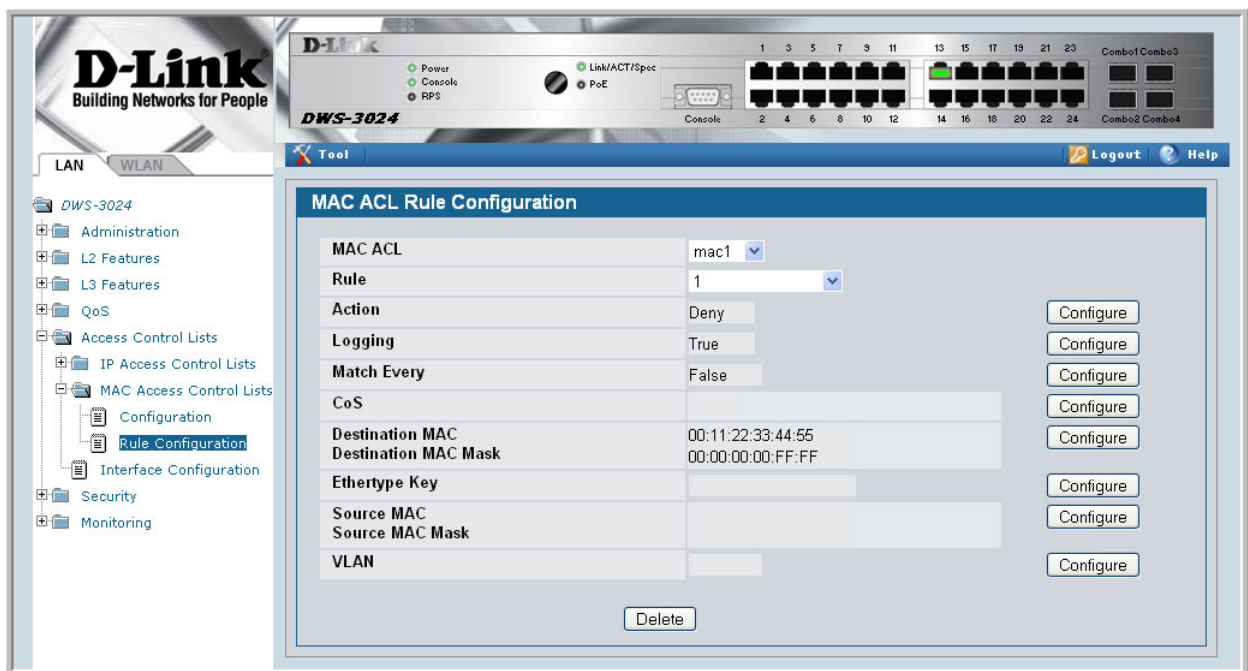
D-Link
Building Networks for People

D-Link
Power
Console
RPS
Link/ACT/Spec
PoE
DWS-3024
Console
1 3 5 7 9 11 13 15 17 19 21 23
2 4 6 8 10 12 14 16 18 20 22 24
Combo1 Combo3
Combo2 Combo4

LAN WLAN

Tool
Logout Help

DWS-3024
Administration
L2 Features
L3 Features
QoS
Access Control Lists
IP Access Control Lists
MAC Access Control Lists
Configuration
Rule Configuration
Interface Configuration
Security
Monitoring

MAC ACL Rule Configuration

| | | |
|---|---|---|
| MAC ACL | mac1 | |
| Rule | 1 | |
| Action | Deny | Configure |
| Logging | True | Configure |
| Match Every | False | Configure |
| CoS | | Configure |
| Destination MAC<br>Destination MAC Mask | 00:11:22:33:44:55<br>00:00:00:00:FF:FF | Configure |
| Ethertype Key | | Configure |
| Source MAC<br>Source MAC Mask | | Configure |
| VLAN | | Configure |

Delete